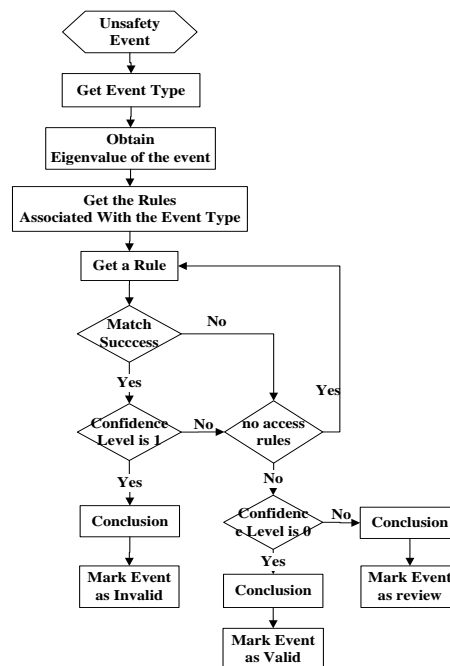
Unsafety Event

Get Event Type

Obtain Eigenvalue of the event

Get the Rules Associated With the Event Type

Get a Rule

Match Succcess

No

Yes

Yes

Confidence Level is 1

No

no access rules

No

Yes

Conclusion

Confidence Level is 0

No

Conclusion

Yes

Mark Event as Invalid

Conclusion

Mark Event as review

Mark Event as Valid